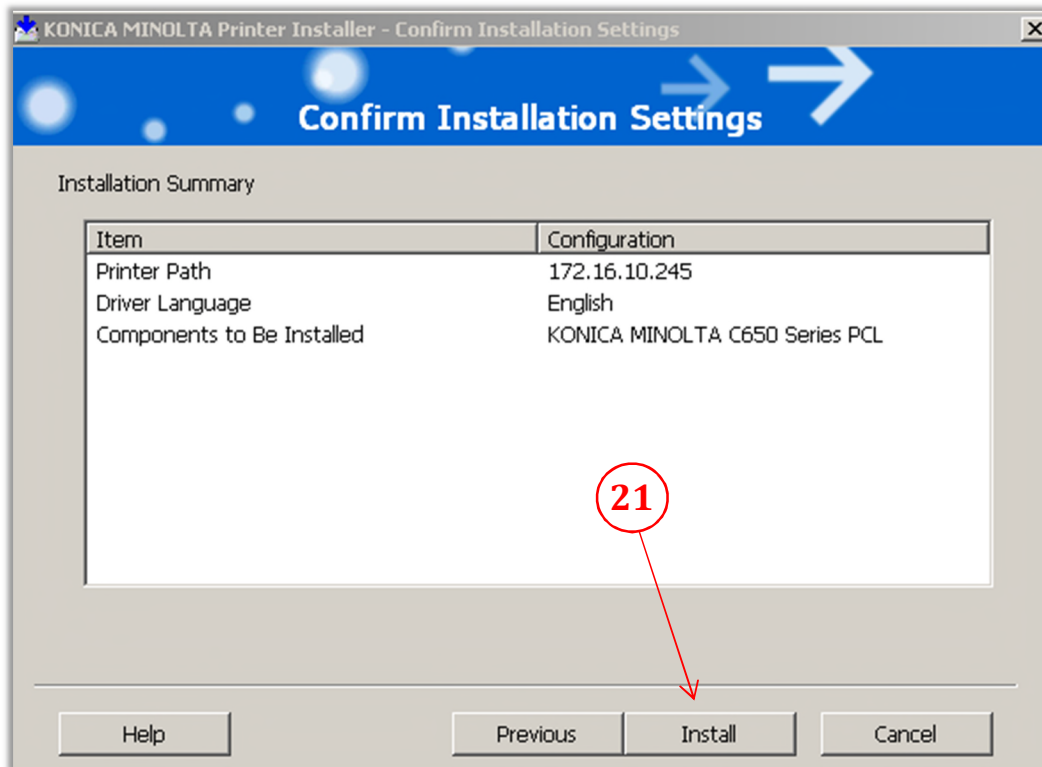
KONICA MINOLTA Printer Installer - Confirm Installation Settings

Confirm Installation Settings

Installation Summary

| Item | Configuration |
|---|---|
| Printer Path | 172.16.10.245 |
| Driver Language | English |
| Components to Be Installed | KONICA MINOLTA C650 Series PCL |

21

Help

Previous

Install

Cancel